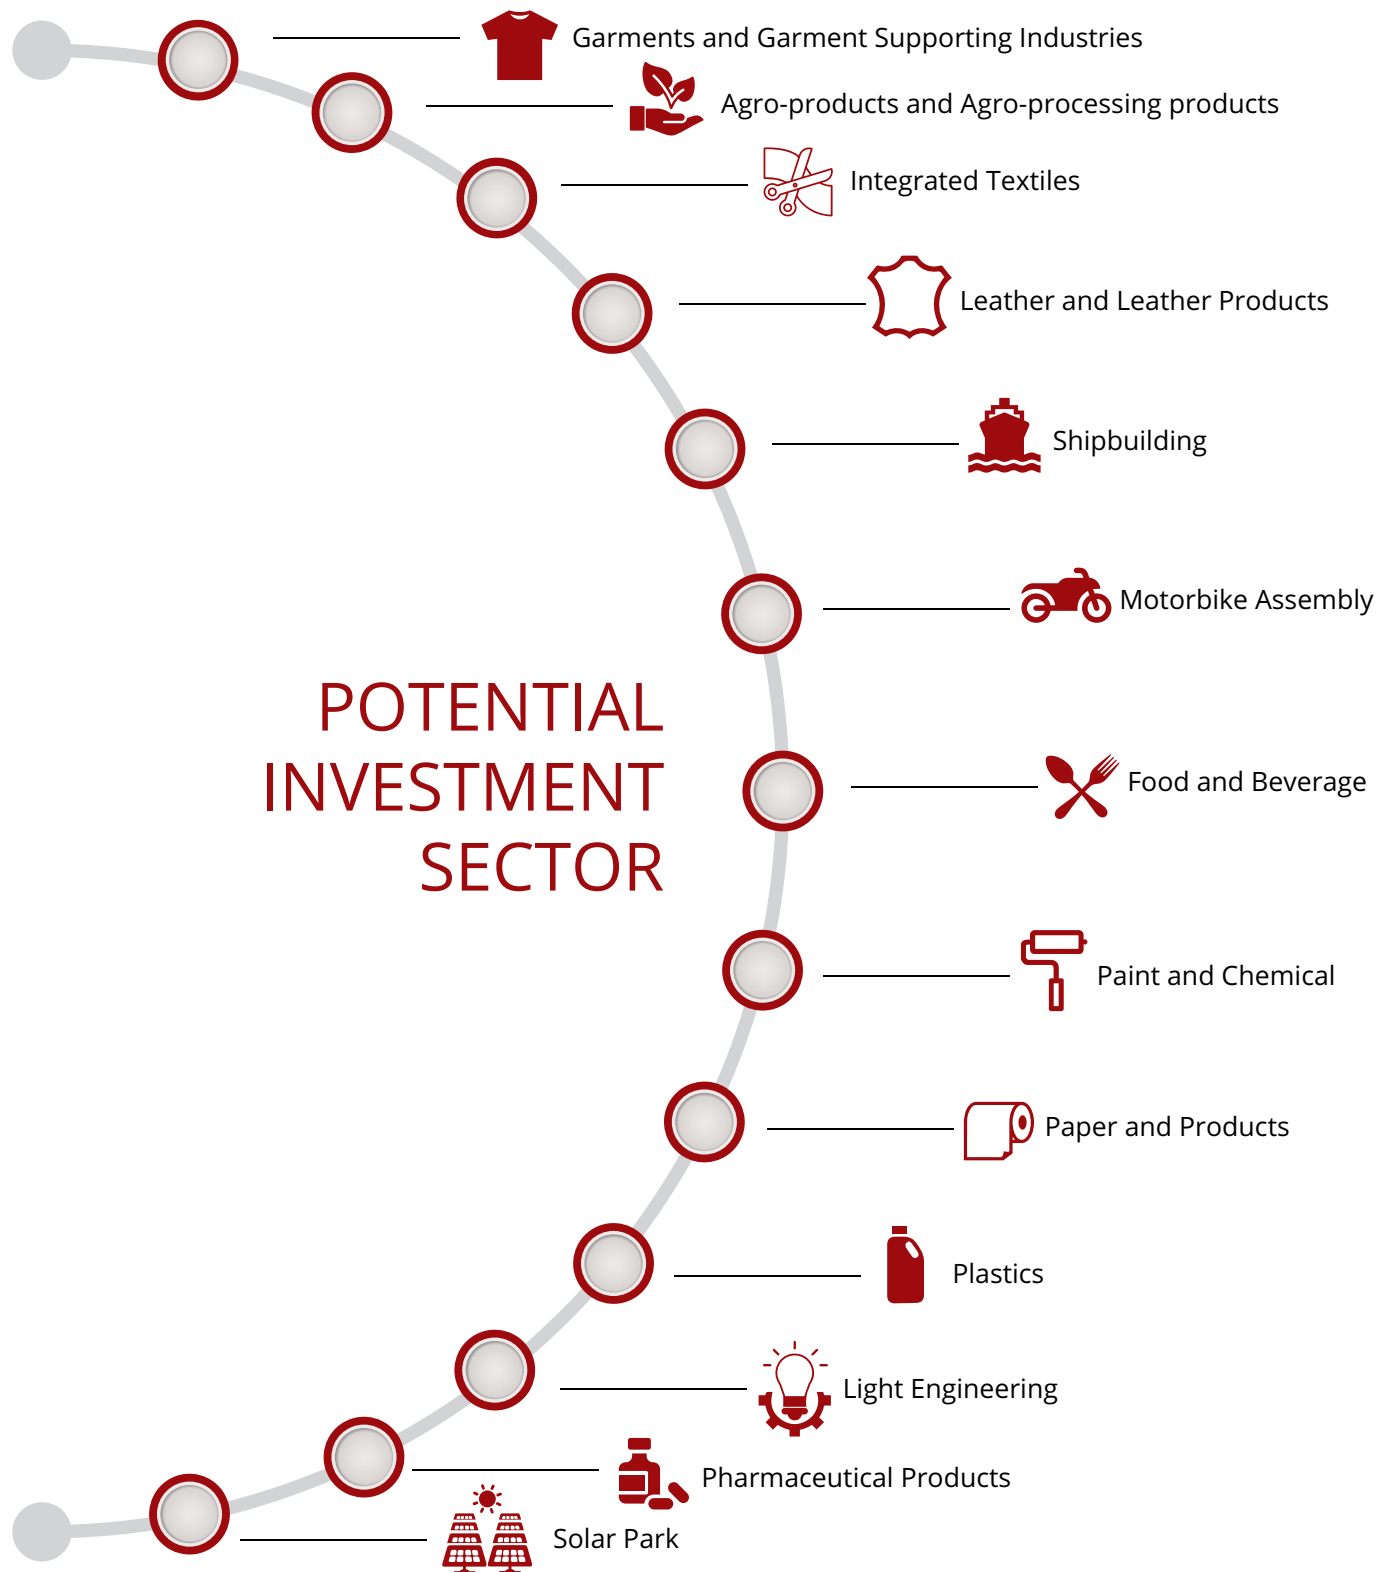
Garments and Garment Supporting Industries

Agro-products and Agro-processing products

Integrated Textiles

Leather and Leather Products

Shipbuilding

Motorbike Assembly

POTENTIAL INVESTMENT SECTOR

Food and Beverage

Paint and Chemical

Paper and Products

Plastics

Light Engineering

Pharmaceutical Products

Solar Park